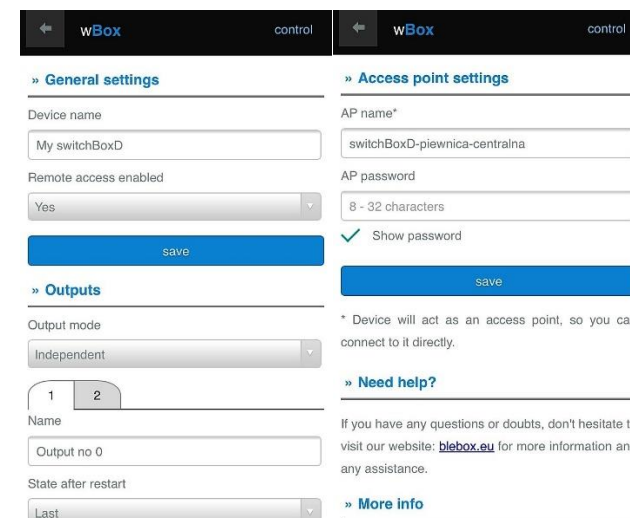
wBox control

» General settings

Device name

My switchBoxD

Remote access enabled

Yes

save

» Outputs

Output mode

Independent

1 2

Name

Output no 0

State after restart

Last

wBox control

» Access point settings

AP name*

switchBoxD-piewnica-centralna

AP password

8 - 32 characters

Show password

save

* Device will act as an access point, so you ca connect to it directly.

» Need help?

If you have any questions or doubts, don't hesitate t visit our website: blebox.eu for more information an any assistance.

» More info